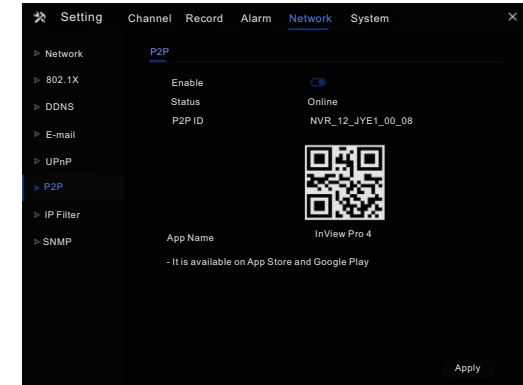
Setting Channel Record Alarm Network System ×

▷ Network
▷ 802.1X
▷ DDNS
▷ E-mail
▷ UPnP
▷ P2P
▷ IP Filter
▷ SNMP

P2P

Enable
Status Online
P2P ID NVR_12_JYE1_00_08

App Name InView Pro 4

- It is available on App Store and Google Play

Apply